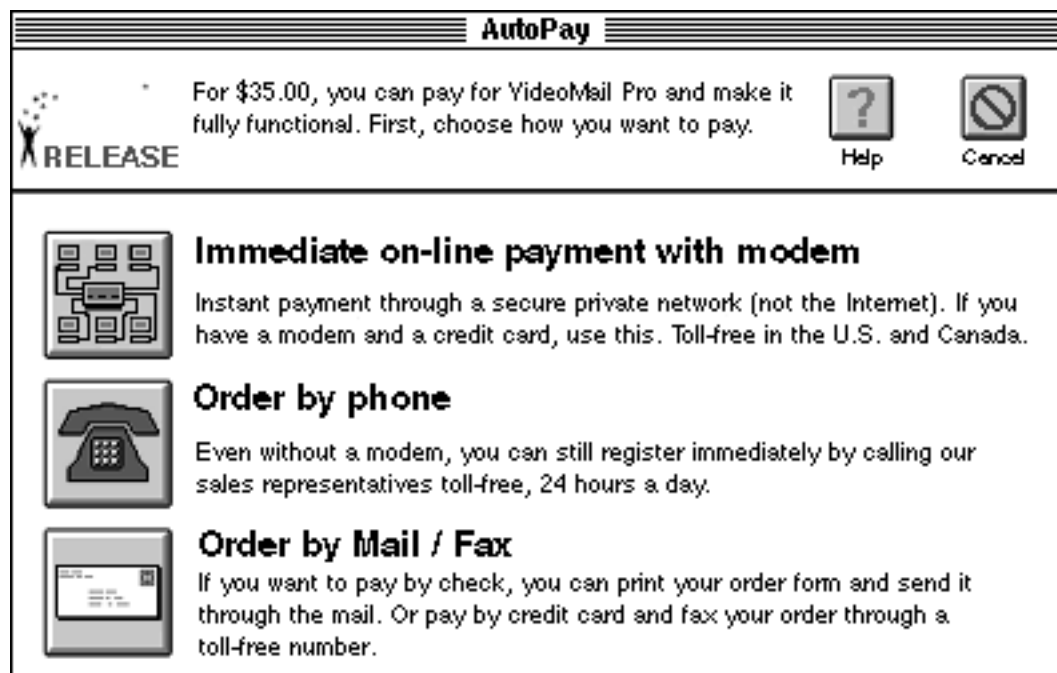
AutoPay

RELEASE

For \$35.00, you can pay for VideoMail Pro and make it fully functional. First, choose how you want to pay.

Help

Cancel

Immediate on-line payment with modem

Instant payment through a secure private network (not the Internet). If you have a modem and a credit card, use this. Toll-free in the U.S. and Canada.

Order by phone

Even without a modem, you can still register immediately by calling our sales representatives toll-free, 24 hours a day.

Order by Mail / Fax

If you want to pay by check, you can print your order form and send it through the mail. Or pay by credit card and fax your order through a toll-free number.